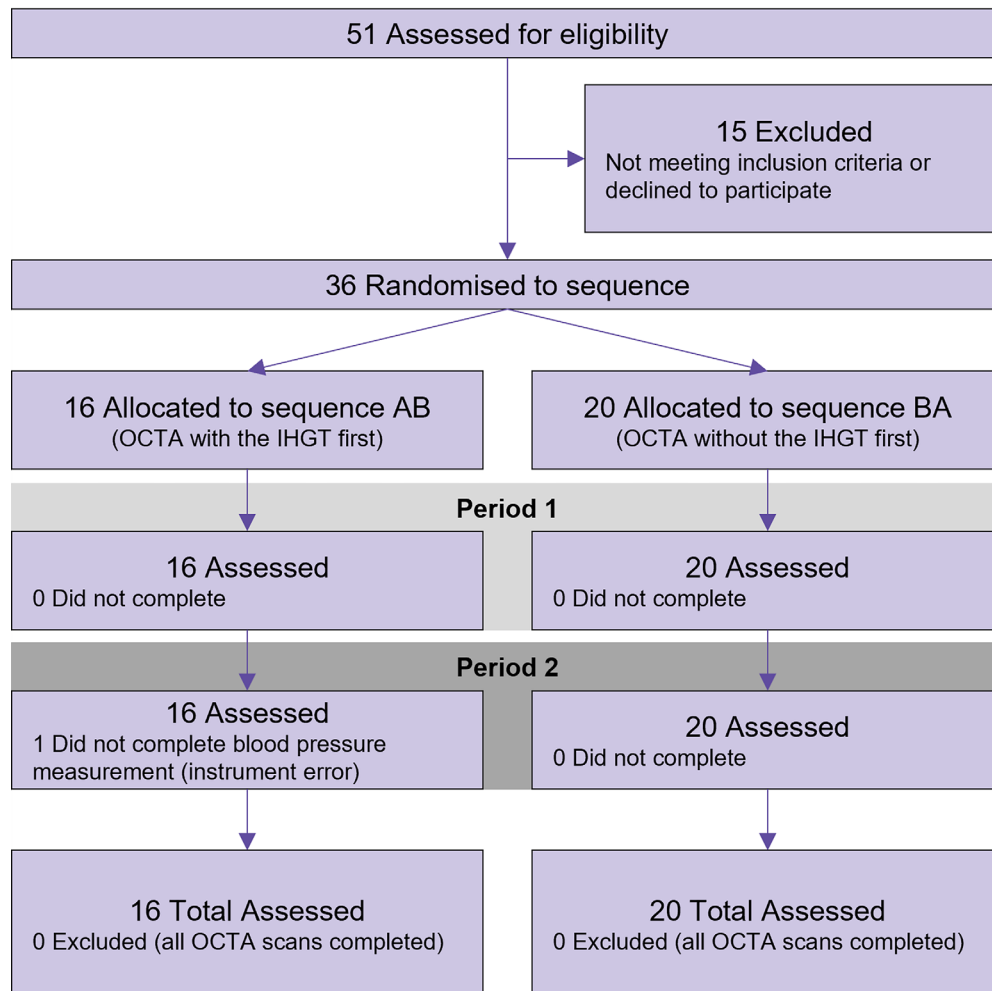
51 Assessed for eligibility

15 Excluded
Not meeting inclusion criteria or declined to participate

36 Randomised to sequence

16 Allocated to sequence AB
(OCTA with the IHGT first)

20 Allocated to sequence BA
(OCTA without the IHGT first)

Period 1

16 Assessed
0 Did not complete

20 Assessed
0 Did not complete

Period 2

16 Assessed
1 Did not complete blood pressure measurement (instrument error)

20 Assessed
0 Did not complete

16 Total Assessed
0 Excluded (all OCTA scans completed)

20 Total Assessed
0 Excluded (all OCTA scans completed)